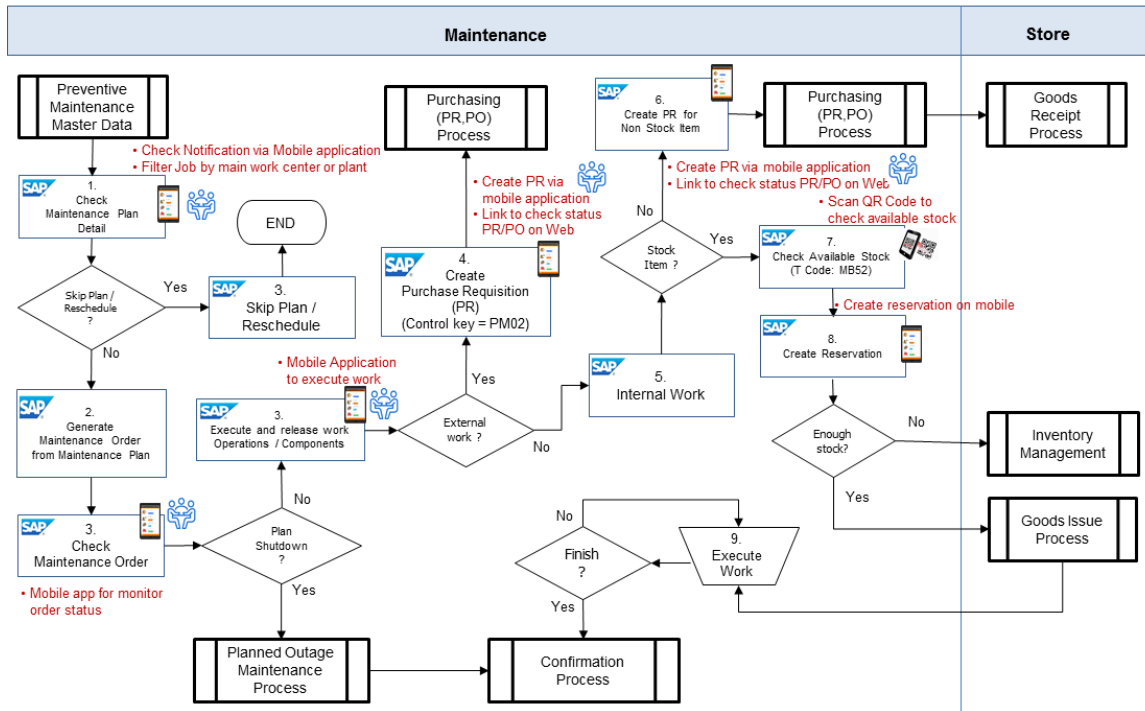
Maintenance

Store

Preventive Maintenance Master Data

• Check Notification via Mobile application
• Filter Job by main work center or plant

SAP 1. Check Maintenance Plan Detail

END

Skip Plan / Reschedule ?

Yes

SAP 3. Skip Plan / Reschedule

No

SAP 2. Generate Maintenance Order from Maintenance Plan

SAP 3. Check Maintenance Order

• Mobile app for monitor order status

Purchasing (PR,PO) Process

• Create PR via mobile application
• Link to check status PR/PO on Web

SAP 4. Create Purchase Requisition (PR) (Control key = PM02)

• Mobile Application to execute work

SAP 3. Execute and release work Operations / Components

Yes

External work ?

No

No

Plan Shutdown ?

Yes

Planned Outage Maintenance Process

SAP 6. Create PR for Non Stock Item

Purchasing (PR,PO) Process

Goods Receipt Process

• Create PR via mobile application
• Link to check status PR/PO on Web

No

Stock Item ?

Yes

• Scan QR Code to check available stock

SAP 7. Check Available Stock (T Code: MB52)

• Create reservation on mobile

SAP 8. Create Reservation

SAP 5. Internal Work

Enough stock?

No

Inventory Management

Yes

Goods Issue Process

No

Finish ?

9. Execute Work

Yes

Confirmation Process